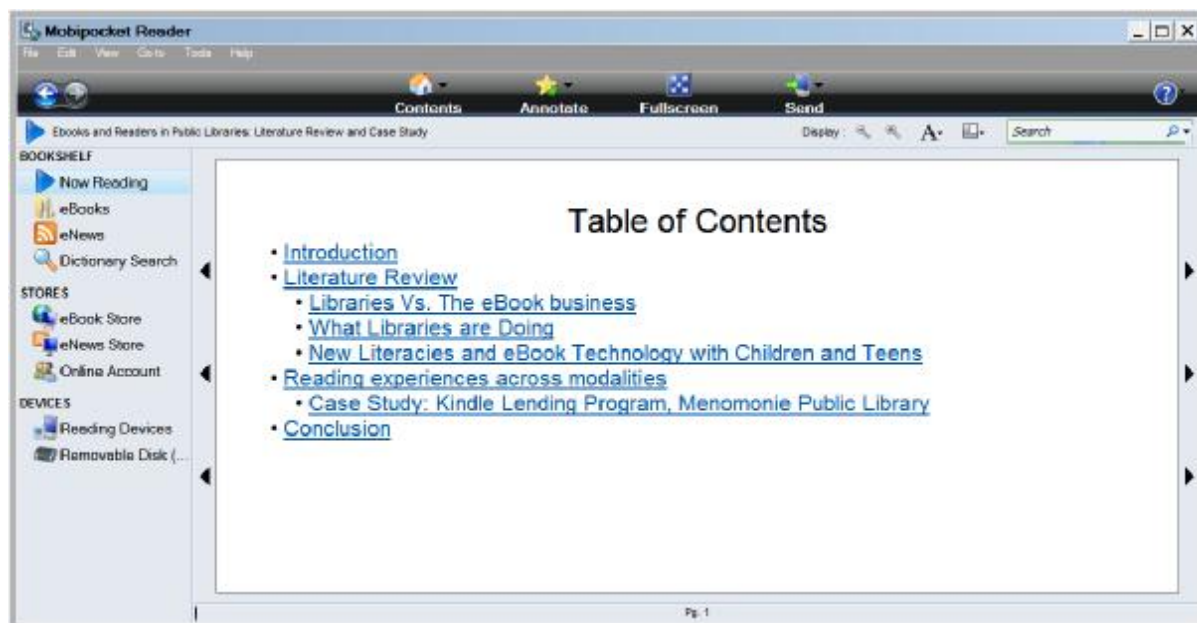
Mobipocket Reader

File Edit View Go to Tools Help

Contents Annotate Fullscreen Send

Ebooks and Readers in Public Libraries: Literature Review and Case Study

Display: A Search

BOOKSHELF
Now Reading
eBooks
eNews
Dictionary Search

STORES
eBook Store
eNews Store
Online Account

DEVICES
Reading Devices
Removable Disk (...

Table of Contents

• Introduction
• Literature Review
  • Libraries Vs. The eBook business
  • What Libraries are Doing
  • New Literacies and eBook Technology with Children and Teens
• Reading experiences across modalities
  • Case Study: Kindle Lending Program, Menomonie Public Library
• Conclusion

Pg. 1